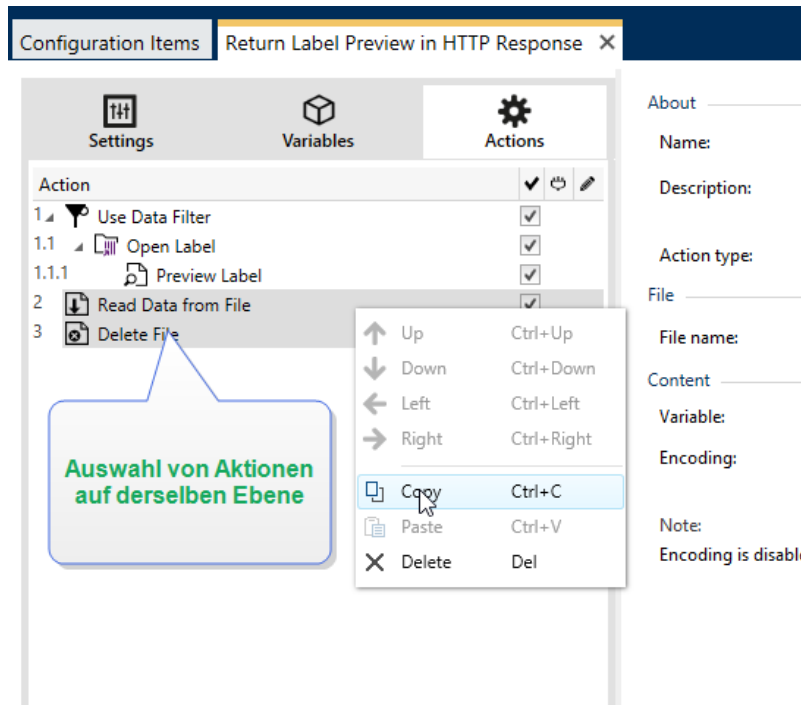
Configuration Items
Return Label Preview in HTTP Response ✕

Settings
Variables
Actions

Action
1 Use Data Filter
1.1 Open Label
1.1.1 Preview Label
2 Read Data from File
3 Delete File

Up Ctrl+Up
Down Ctrl+Down
Left Ctrl+Left
Right Ctrl+Right
Copy Ctrl+C
Paste Ctrl+V
Delete Del

Auswahl von Aktionen auf derselben Ebene

About
Name:
Description:
Action type:
File
File name:
Content
Variable:
Encoding:
Note:
Encoding is disabl